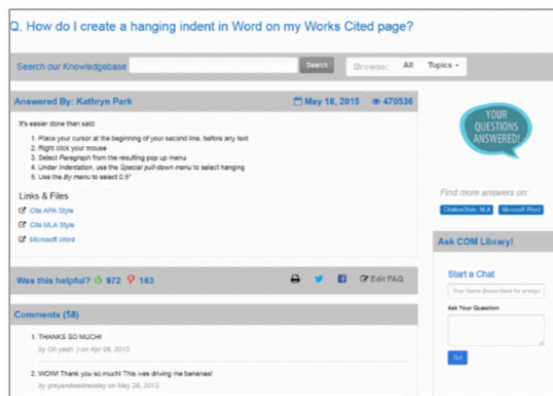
Q. How do I create a hanging indent in Word on my Works Cited page?

Search our Knowledgebase Search Browse: All Topics

Answered By: Kathryn Park May 18, 2015 470536

It's easier done than said:

1. Place your cursor at the beginning of your second line, before any text
2. Right click your mouse
3. Select Paragraph from the resulting pop up menu
4. Under Indentation, use the Special pull-down menu to select hanging
5. Use the By menu to select 0.5"

Links & Files

Cite APA Style

Cite MLA Style

Microsoft Word

Was this helpful? 972 163 Edit FAQ

Comments (58)

1. THANKS SO MUCH!
by Oh yeah :) on Apr 09, 2013

2. WOW! Thank you so much! This was driving me bananas!
by greyandwednesday on May 28, 2013

YOUR QUESTIONS ANSWERED!

Find more answers on:

Citation Style: MLA Microsoft Word

Ask COM Library!

Start a Chat

Your Name (leave blank for anonym

Ask Your Question:

Go!